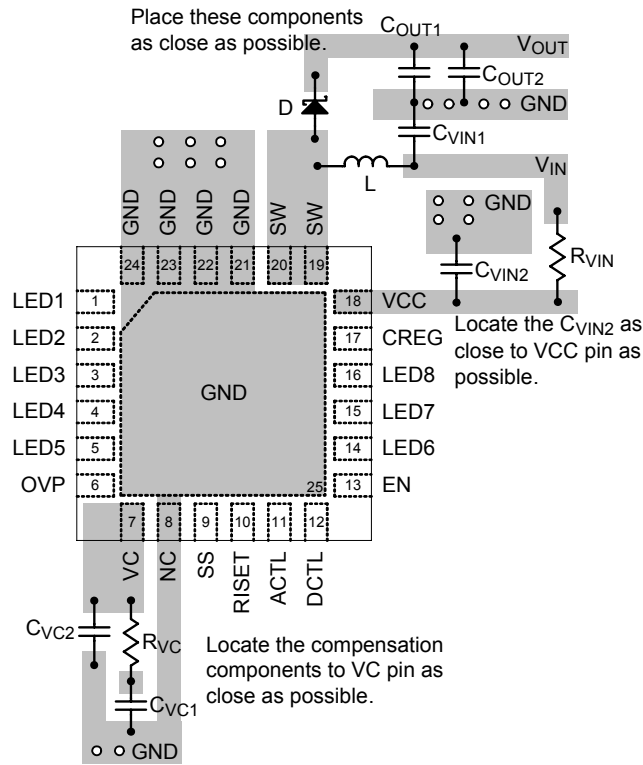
Place these components as close as possible.

$C_{OUT1}$

$V_{OUT}$

$C_{OUT2}$

GND

D

$C_{VIN1}$

L

$V_{IN}$

GND

$R_{VIN}$

$C_{VIN2}$

GND GND GND GND SW SW

24 23 22 21 20 19

LED1 1
LED2 2
LED3 3
LED4 4
LED5 5
OVP 6

18 VCC
17 CREG
16 LED8
15 LED7
14 LED6
13 EN

Locate the $C_{VIN2}$ as close to VCC pin as possible.

GND

25

7 8 9 10 11 12

VC NC SS RISET ACTL DCTL

$C_{VC2}$

$R_{VC}$

$C_{VC1}$

GND

Locate the compensation components to VC pin as close as possible.